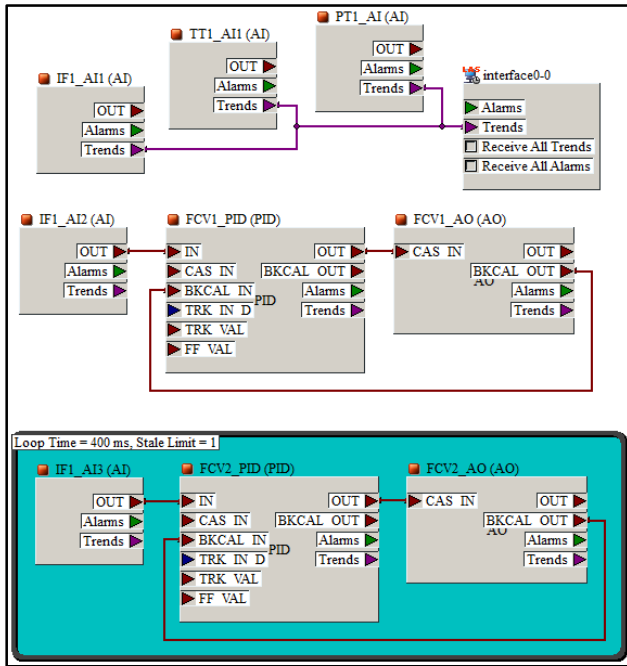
TT1_AI1 (AI)
OUT
Alarms
Trends

PT1_AI (AI)
OUT
Alarms
Trends

IF1_AI1 (AI)
OUT
Alarms
Trends

interface0-0
Alarms
Trends
Receive All Trends
Receive All Alarms

IF1_AI2 (AI)
OUT
Alarms
Trends

FCV1_PID (PID)
IN
CAS_IN
BKCAL_IN
TRK_IN_D
TRK_VAL
FF_VAL
PID
OUT
BKCAL_OUT
Alarms
Trends

FCV1_AO (AO)
CAS_IN
AO
OUT
BKCAL_OUT
Alarms
Trends

Loop Time = 400 ms, Stale Limit = 1

IF1_AI3 (AI)
OUT
Alarms
Trends

FCV2_PID (PID)
IN
CAS_IN
BKCAL_IN
TRK_IN_D
TRK_VAL
FF_VAL
PID
OUT
BKCAL_OUT
Alarms
Trends

FCV2_AO (AO)
CAS_IN
AO
OUT
BKCAL_OUT
Alarms
Trends